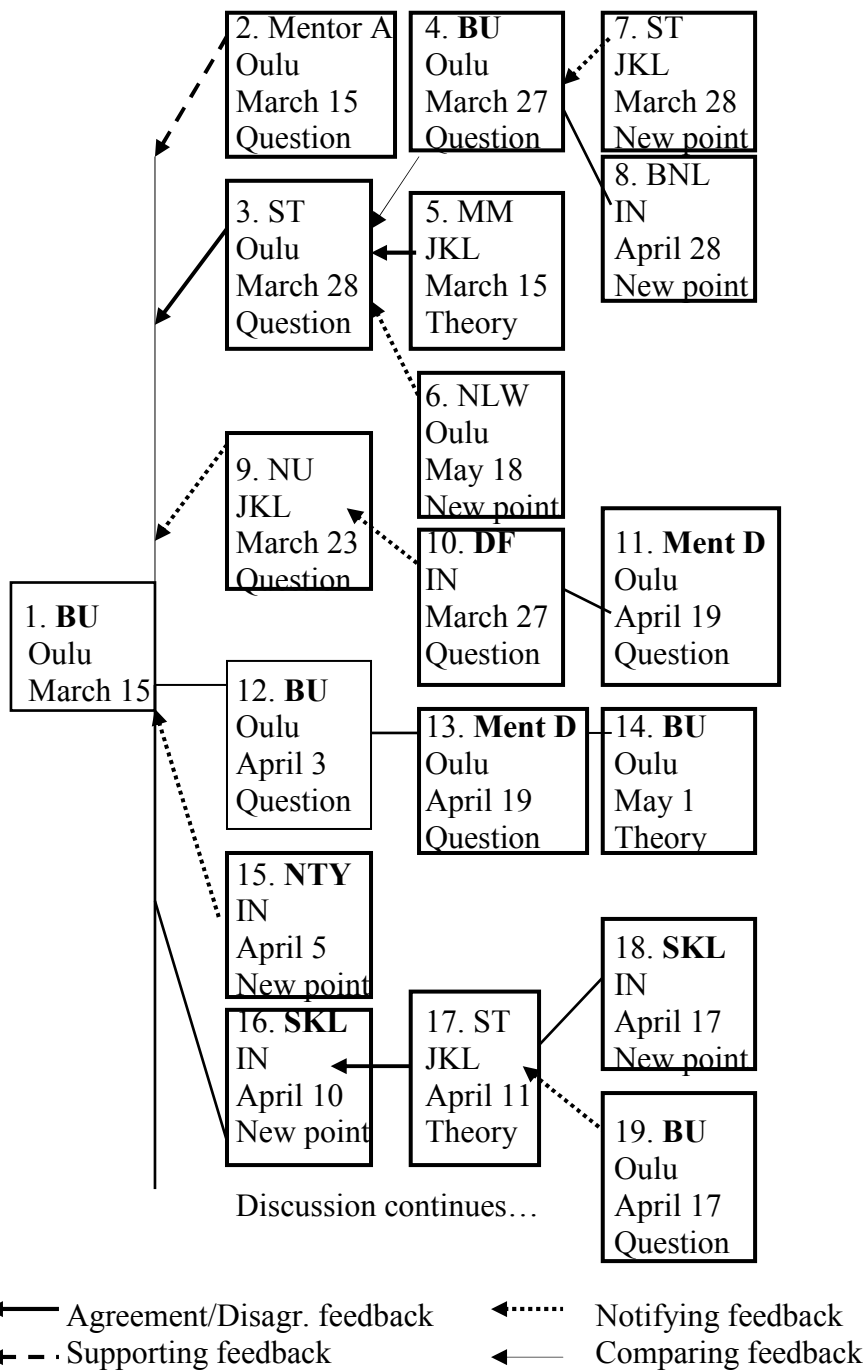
2. Mentor A
Oulu
March 15
Question

4. **BU**
Oulu
March 27
Question

7. ST
JKL
March 28
New point

8. BNL
IN
April 28
New point

3. ST
Oulu
March 28
Question

5. MM
JKL
March 15
Theory

6. NLW
Oulu
May 18
New point

9. NU
JKL
March 23
Question

10. **DF**
IN
March 27
Question

11. **Ment D**
Oulu
April 19
Question

1. **BU**
Oulu
March 15

12. **BU**
Oulu
April 3
Question

13. **Ment D**
Oulu
April 19
Question

14. **BU**
Oulu
May 1
Theory

15. **NTY**
IN
April 5
New point

16. **SKL**
IN
April 10
New point

17. ST
JKL
April 11
Theory

18. **SKL**
IN
April 17
New point

19. **BU**
Oulu
April 17
Question

Discussion continues…

Agreement/Disagr. feedback
Supporting feedback
Notifying feedback
Comparing feedback